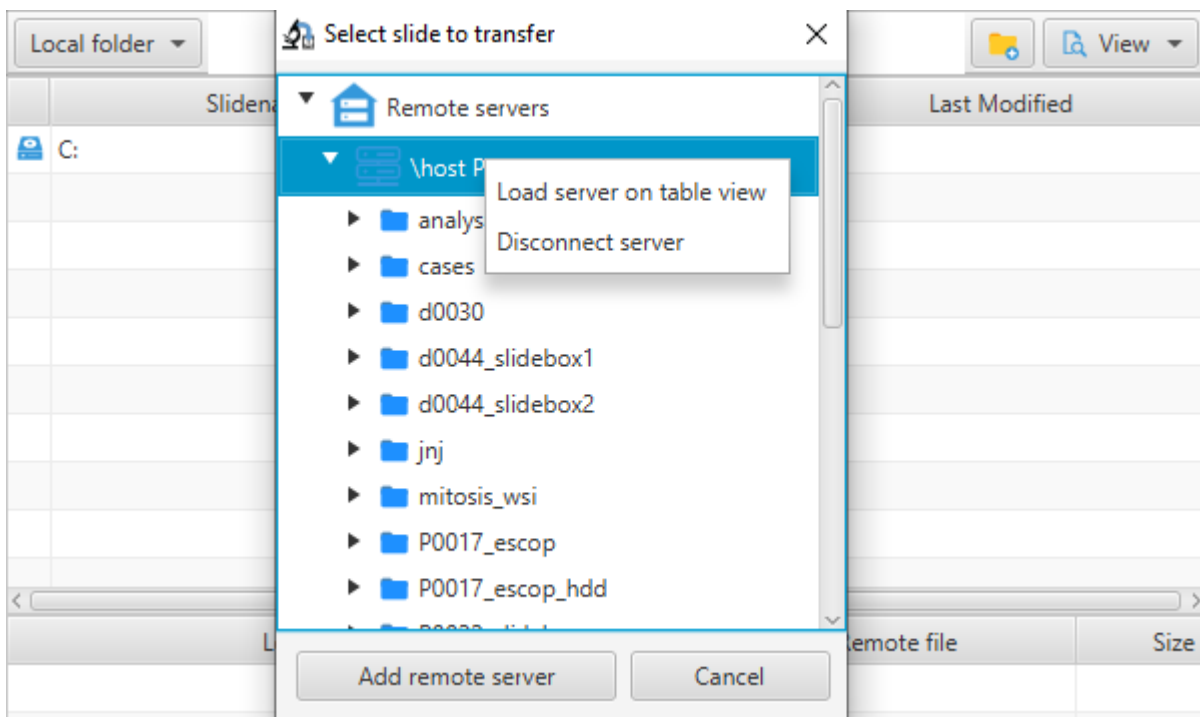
Local folder

Slidena

C:

View

Last Modified

Select slide to transfer

Remote servers

\host P

Load server on table view

Disconnect server

analys

cases

d0030

d0044_slidebox1

d0044_slidebox2

jnj

mitosis_wsi

P0017_escop

P0017_escop_hdd

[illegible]

L

emote file

Size

Add remote server

Cancel